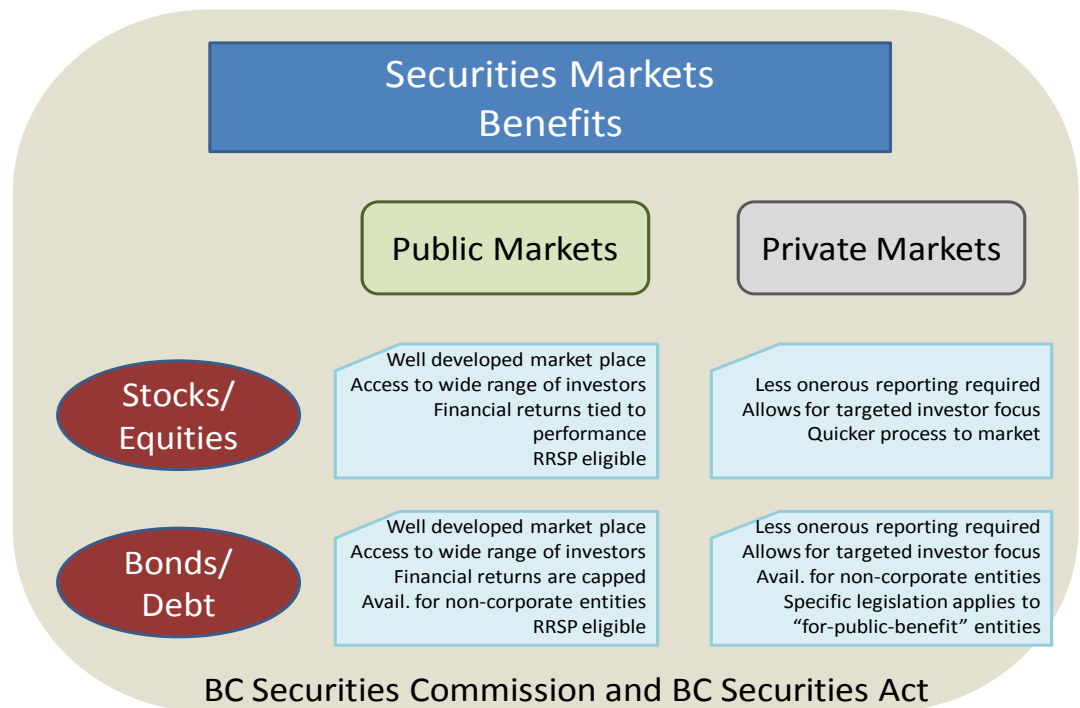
Securities Markets Benefits

Public Markets

Private Markets

Stocks/ Equities

Well developed market place
Access to wide range of investors
Financial returns tied to performance
RRSP eligible

Less onerous reporting required
Allows for targeted investor focus
Quicker process to market

Bonds/ Debt

Well developed market place
Access to wide range of investors
Financial returns are capped
Avail. for non-corporate entities
RRSP eligible

Less onerous reporting required
Allows for targeted investor focus
Avail. for non-corporate entities
Specific legislation applies to "for-public-benefit" entities

BC Securities Commission and BC Securities Act